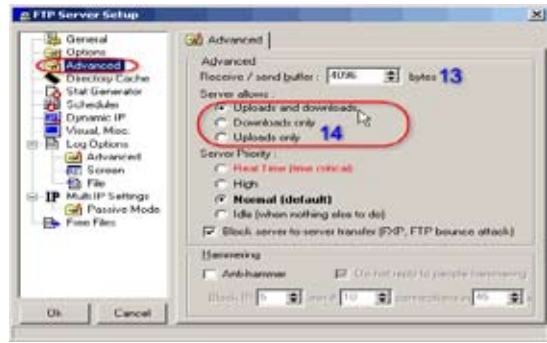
FTP Server Setup

General
Options
Advanced
Directory Cache
Stat Generator
Scheduler
Dynamic IP
Visual, Misc.
Log Options
Advanced
Screen
File
Multi IP Settings
Passive Mode
Free Files

Advanced

Advanced
Receive / send buffer : 4096 bytes 13

Server allows :
Uploads and downloads
Downloads only
Uploads only
14

Server Priority :
Real Time (time critical)
High
Normal (default)
Idle (when nothing else to do)

Block server to server transfer (FXP, FTP bounce attack)

Hammering
Anti-hammer
Do not reply to people hammering
Block IP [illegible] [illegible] if 10 connections in 45 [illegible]

Ok
Cancel